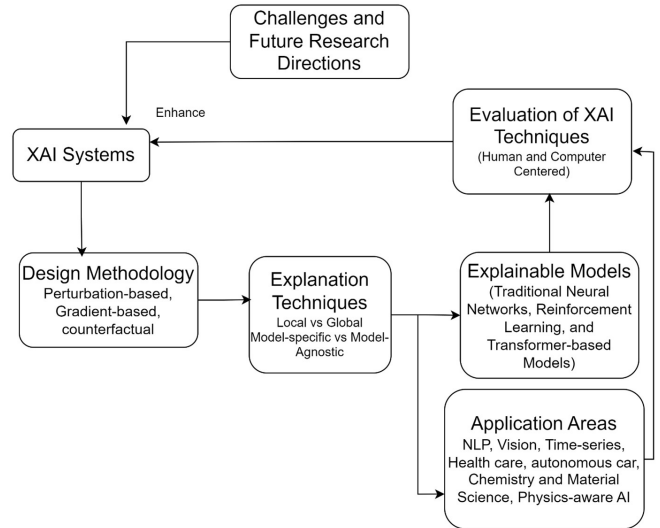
Challenges and Future Research Directions

Enhance

XAI Systems

Evaluation of XAI Techniques
(Human and Computer Centered)

Design Methodology
Perturbation-based, Gradient-based, counterfactual

Explanation Techniques
Local vs Global
Model-specific vs Model-Agnostic

Explainable Models
(Traditional Neural Networks, Reinforcement Learning, and Transformer-based Models)

Application Areas
NLP, Vision, Time-series, Health care, autonomous car, Chemistry and Material Science, Physics-aware AI